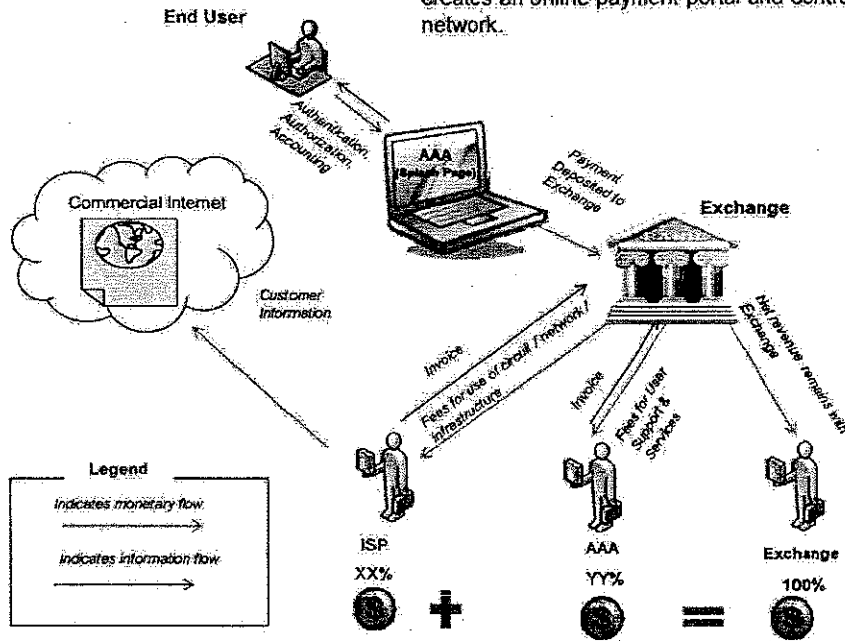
End User

Creates an online payment portal and contro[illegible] network.

Authentication, Authorization, Accounting

AAA (Splash Page)

Payment Deposited to Exchange

Commercial Internet

Exchange

Customer Information

Invoice

Fees for use of circuit / network / infrastructure

Invoice

Fees for User Support & Services

Net revenue remains with Exchange

Legend

Indicates monetary flow

Indicates information flow

ISP

XX%

AAA

YY%

Exchange

100%